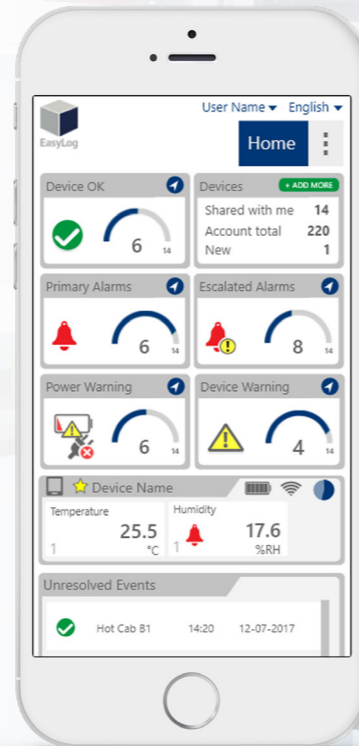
EasyLog

User Name ▾ English ▾

Home

Device OK
6 14

Devices + ADD MORE
Shared with me 14
Account total 220
New 1

Primary Alarms
6 14

Escalated Alarms
8 14

Power Warning
6 14

Device Warning
4 14

Device Name

Temperature
25.5
1 °C

Humidity
17.6
1 %RH

Unresolved Events

Hot Cab B1 14:20 12-07-2017